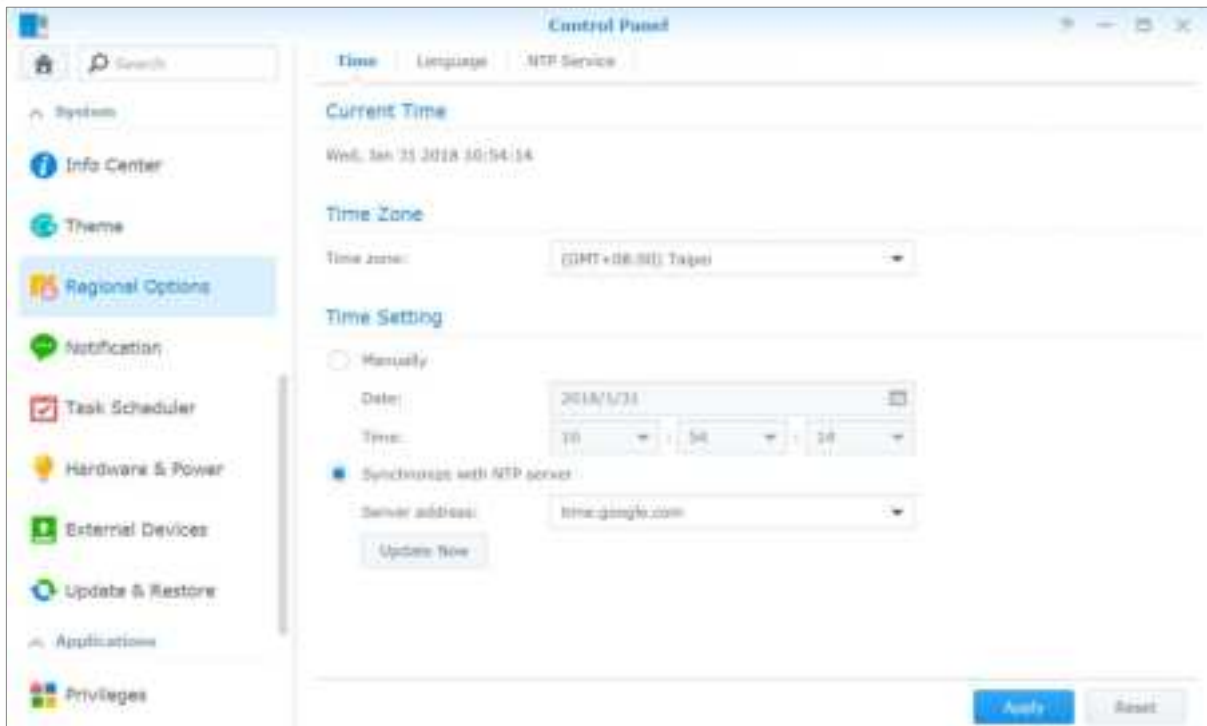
Control Panel

Search

System

Info Center

Theme

Regional Options

Notification

Task Scheduler

Hardware & Power

External Devices

Update & Restore

Applications

Privileges

Time | Language | NTP Service

Current Time

Wed, Jan 31 2018 10:54:14

Time Zone

Time zone: (GMT+08:00) Taipei

Time Setting

Manually

Date: 2018/1/31

Time: 10 : 54 : 14

Synchronize with NTP server

Server address: time.google.com

Update Now

Apply

Reset